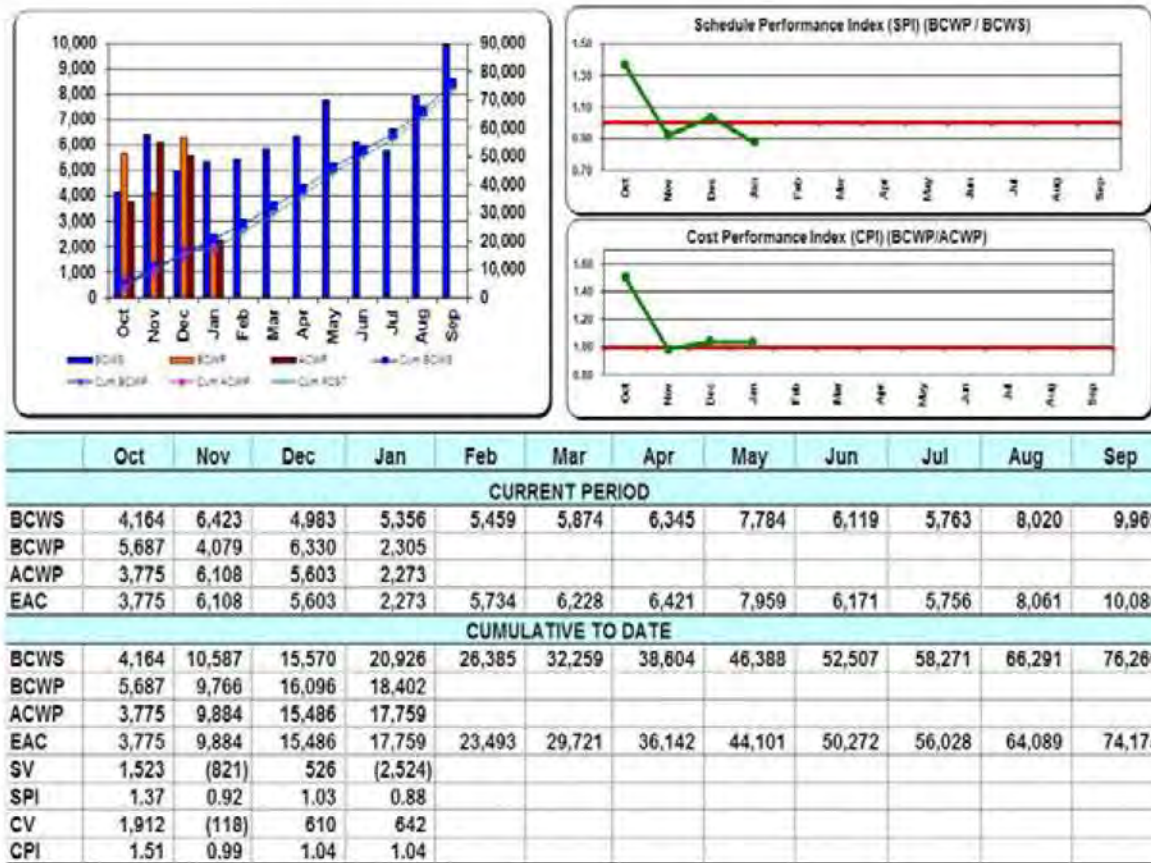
10,000
9,000
8,000
7,000
6,000
5,000
4,000
3,000
2,000
1,000
0

90,000
80,000
70,000
60,000
50,000
40,000
30,000
20,000
10,000
0

Oct Nov Dec Jan Feb Mar Apr May Jun Jul Aug Sep

BCWS BCWP ACWP Cum BCWS
Cum BCWP Cum ACWP Cum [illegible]

Schedule Performance Index (SPI) (BCWP / BCWS)

1.50
1.30
1.10
0.90
0.70

Oct Nov Dec Jan Feb Mar Apr May Jun Jul Aug Sep

Cost Performance Index (CPI) (BCWP/ACWP)

1.60
1.40
1.20
1.00
0.80

Oct Nov Dec Jan Feb Mar Apr May Jun Jul Aug Sep

| | Oct | Nov | Dec | Jan | Feb | Mar | Apr | May | Jun | Jul | Aug | Sep |
|---|---|---|---|---|---|---|---|---|---|---|---|---|
| CURRENT PERIOD | | | | | | | | | | | | |
| BCWS | 4,164 | 6,423 | 4,983 | 5,356 | 5,459 | 5,874 | 6,345 | 7,784 | 6,119 | 5,763 | 8,020 | 9,96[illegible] |
| BCWP | 5,687 | 4,079 | 6,330 | 2,305 | | | | | | | | |
| ACWP | 3,775 | 6,108 | 5,603 | 2,273 | | | | | | | | |
| EAC | 3,775 | 6,108 | 5,603 | 2,273 | 5,734 | 6,228 | 6,421 | 7,959 | 6,171 | 5,756 | 8,061 | 10,08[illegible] |
| CUMULATIVE TO DATE | | | | | | | | | | | | |
| BCWS | 4,164 | 10,587 | 15,570 | 20,926 | 26,385 | 32,259 | 38,604 | 46,388 | 52,507 | 58,271 | 66,291 | 76,26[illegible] |
| BCWP | 5,687 | 9,766 | 16,096 | 18,402 | | | | | | | | |
| ACWP | 3,775 | 9,884 | 15,486 | 17,759 | | | | | | | | |
| EAC | 3,775 | 9,884 | 15,486 | 17,759 | 23,493 | 29,721 | 36,142 | 44,101 | 50,272 | 56,028 | 64,089 | 74,17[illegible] |
| SV | 1,523 | (821) | 526 | (2,524) | | | | | | | | |
| SPI | 1.37 | 0.92 | 1.03 | 0.88 | | | | | | | | |
| CV | 1,912 | (118) | 610 | 642 | | | | | | | | |
| CPI | 1.51 | 0.99 | 1.04 | 1.04 | | | | | | | | |